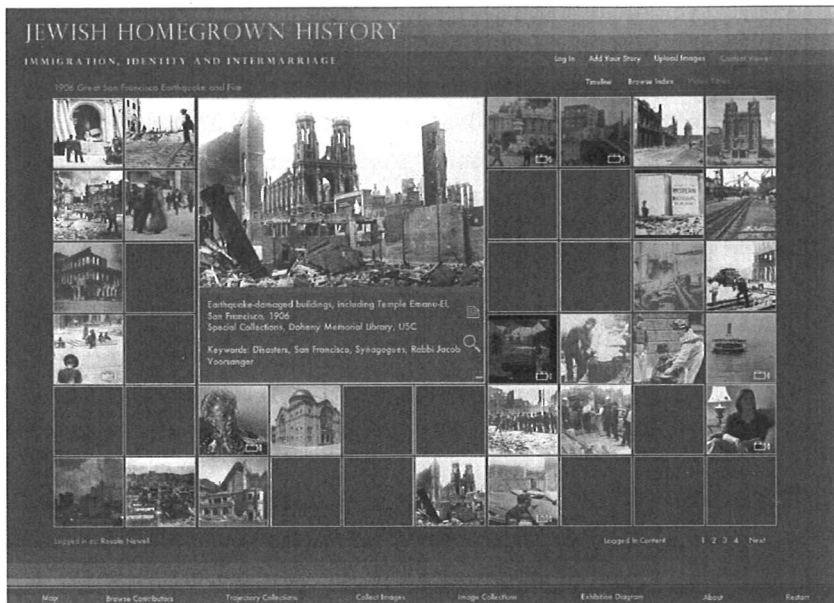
JEWISH HOMEGROWN HISTORY

IMMIGRATION, IDENTITY AND INTERMARRIAGE

Log In Add Your Story Upload Images Content Viewer

Timeline Browse Index Photo Pairs

1906 Great San Francisco Earthquake and Fire

Earthquake-damaged buildings, including Temple Emanu-El, San Francisco, 1906
Special Collections, Doheny Memorial Library, USC

Keywords: Disasters, San Francisco, Synagogues, Rabbi Jacob Voorsanger

WESTERN

Logged in as: Rosalie Nevell

Logged In Content 1 2 3 4 Next

Map Browse Contributors Projectory Collections Collect Images Image Collections Exhibition Diagram About Restart